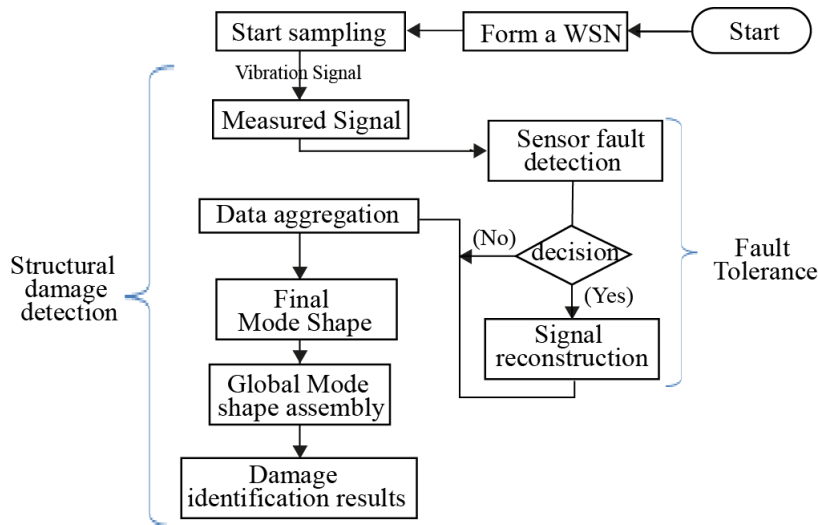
Start

Form a WSN

Start sampling

Vibration Signal

Measured Signal

Sensor fault detection

Data aggregation

(No)

decision

(Yes)

Signal reconstruction

Final Mode Shape

Global Mode shape assembly

Damage identification results

Structural damage detection

Fault Tolerance